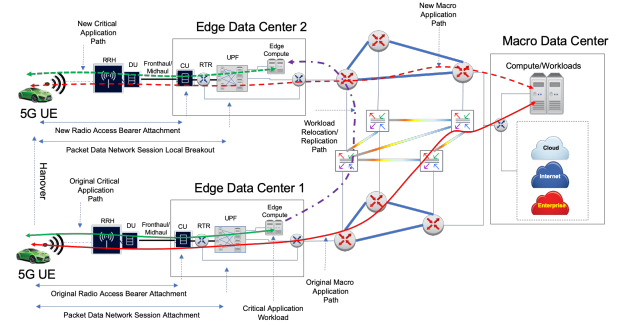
New Critical Application Path

Edge Data Center 2

New Macro Application Path

Macro Data Center

RRH

DU

Fronthaul/ Midhaul

CU

RTR

UPF

Edge Compute

Compute/Workloads

5G UE

New Radio Access Bearer Attachment

Packet Data Network Session Local Breakout

Workload Relocation/ Replication Path

Cloud

Internet

Enterprise

Handover

Original Critical Application Path

Edge Data Center 1

RRH

DU

Fronthaul/ Midhaul

CU

RTR

UPF

Edge Compute

5G UE

Original Radio Access Bearer Attachment

Packet Data Network Session Attachment

Critical Application Workload

Original Macro Application Path